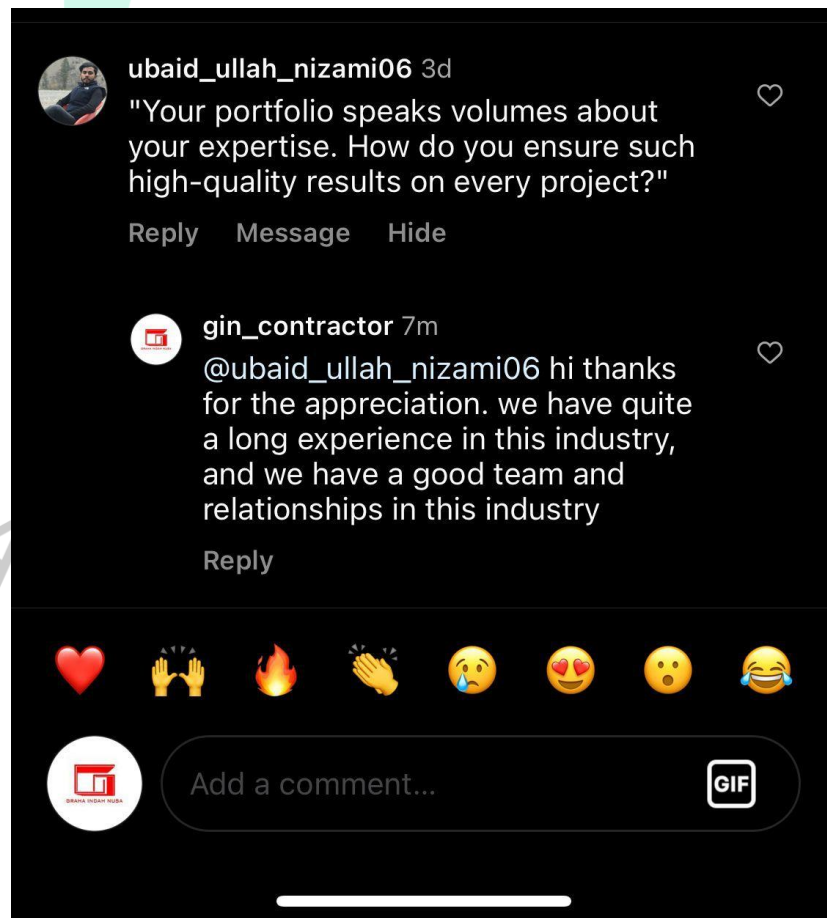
ubaid_ullah_nizami06 3d
"Your portfolio speaks volumes about your expertise. How do you ensure such high-quality results on every project?"

Reply Message Hide

gin_contractor 7m
@ubaid_ullah_nizami06 hi thanks for the appreciation. we have quite a long experience in this industry, and we have a good team and relationships in this industry

Reply

❤️ 🙌 🔥 👏 😢 😍 😮 😂

GRAHA INDAH NUSA

Add a comment...

GIF